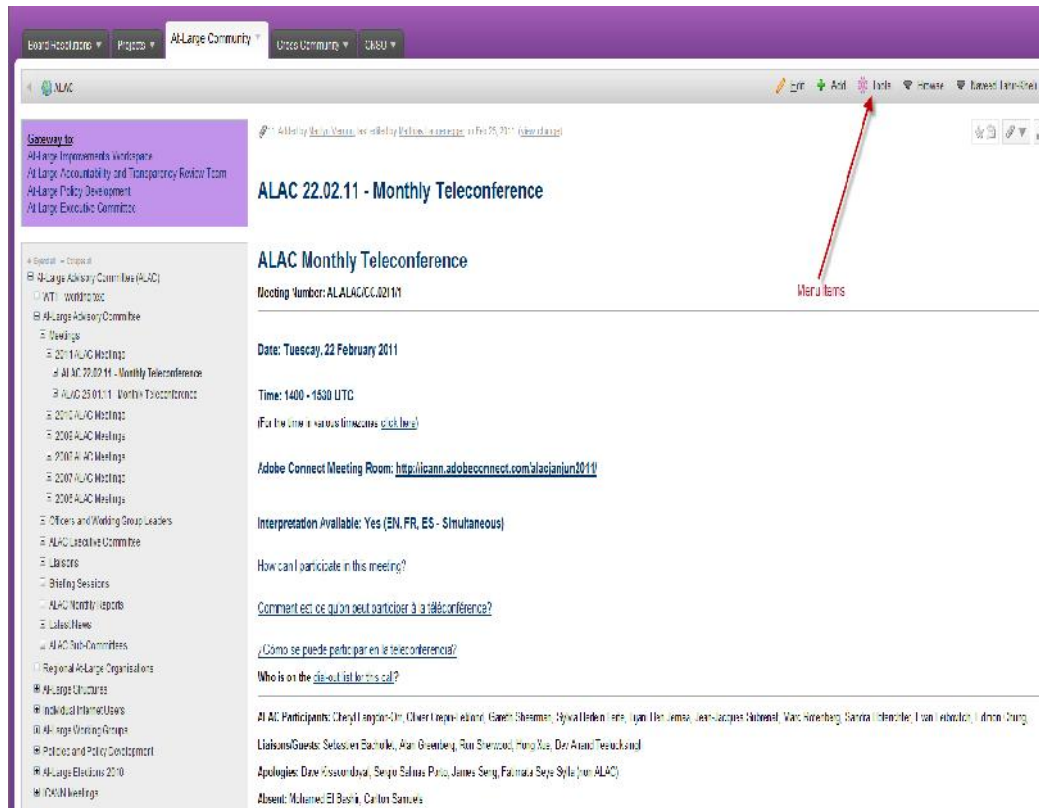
Board-Resolutions ▾ Projects ▾ At-Large Community ▾ Cross Community ▾ ccNSO ▾

ALAC

Edit Add Tools Browse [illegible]

Gateway to:
At-Large Improvements Workspace
At-Large Accountability and Transparency Review Team
At-Large Policy Development
At-Large Executive Committee

Expand all · Collapse all
At-Large Advisory Committee (ALAC)
WTF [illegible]
At-Large Advisory Committee
Meetings
2011 ALAC Meetings
ALAC 22.02.11 - Monthly Teleconference
ALAC 25.01.11 - Monthly Teleconference
2010 ALAC Meetings
2009 ALAC Meetings
2008 ALAC Meetings
2007 ALAC Meetings
2006 ALAC Meetings
Officers and Working Group Leaders
ALAC Executive Committee
Liaisons
Briefing Sessions
ALAC Monthly Reports
Latest News
ALAC Sub-Committees
Regional At-Large Organisations
At-Large Structures
Individual Internet Users
At-Large Working Groups
Policies and Policy Development
At-Large Elections 2010
ICANN Meetings

Added by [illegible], last edited by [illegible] on Feb 25, 2011 (view change)

ALAC 22.02.11 - Monthly Teleconference

ALAC Monthly Teleconference

Meeting Number: AL.ALAC/CC.0211/1

Menu Items

Date: Tuesday, 22 February 2011

Time: 1400 - 1530 UTC

(For the time in various timezones click here)

Adobe Connect Meeting Room: http://icann.adobeconnect.com/alacjanjun2011/

Interpretation Available: Yes (EN, FR, ES - Simultaneous)

How can I participate in this meeting?

Comment est-ce qu'on peut participer à la téléconférence?

¿Cómo se puede participar en la teleconferencia?

Who is on the dial-out list for this call?

ALAC Participants: Cheryl Langdon-Orr, Olivier Crepin-Leblond, Gareth Shearman, Sylvia Herlein Leite, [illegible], Jean-Jacques Subrenat, Marc Rotenberg, Sandra Hoferichter, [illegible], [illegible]

Liaisons/Guests: Sebastien Bachollet, Alan Greenberg, Ron Sherwood, Hong Xue, Dev Anand Teelucksingh

Apologies: Dave Kissoondoyal, Sergio Salinas Porto, James Seng, Fatimata Seye Sylla (non ALAC)

Absent: Mohamed El Bashir, Carlton Samuels